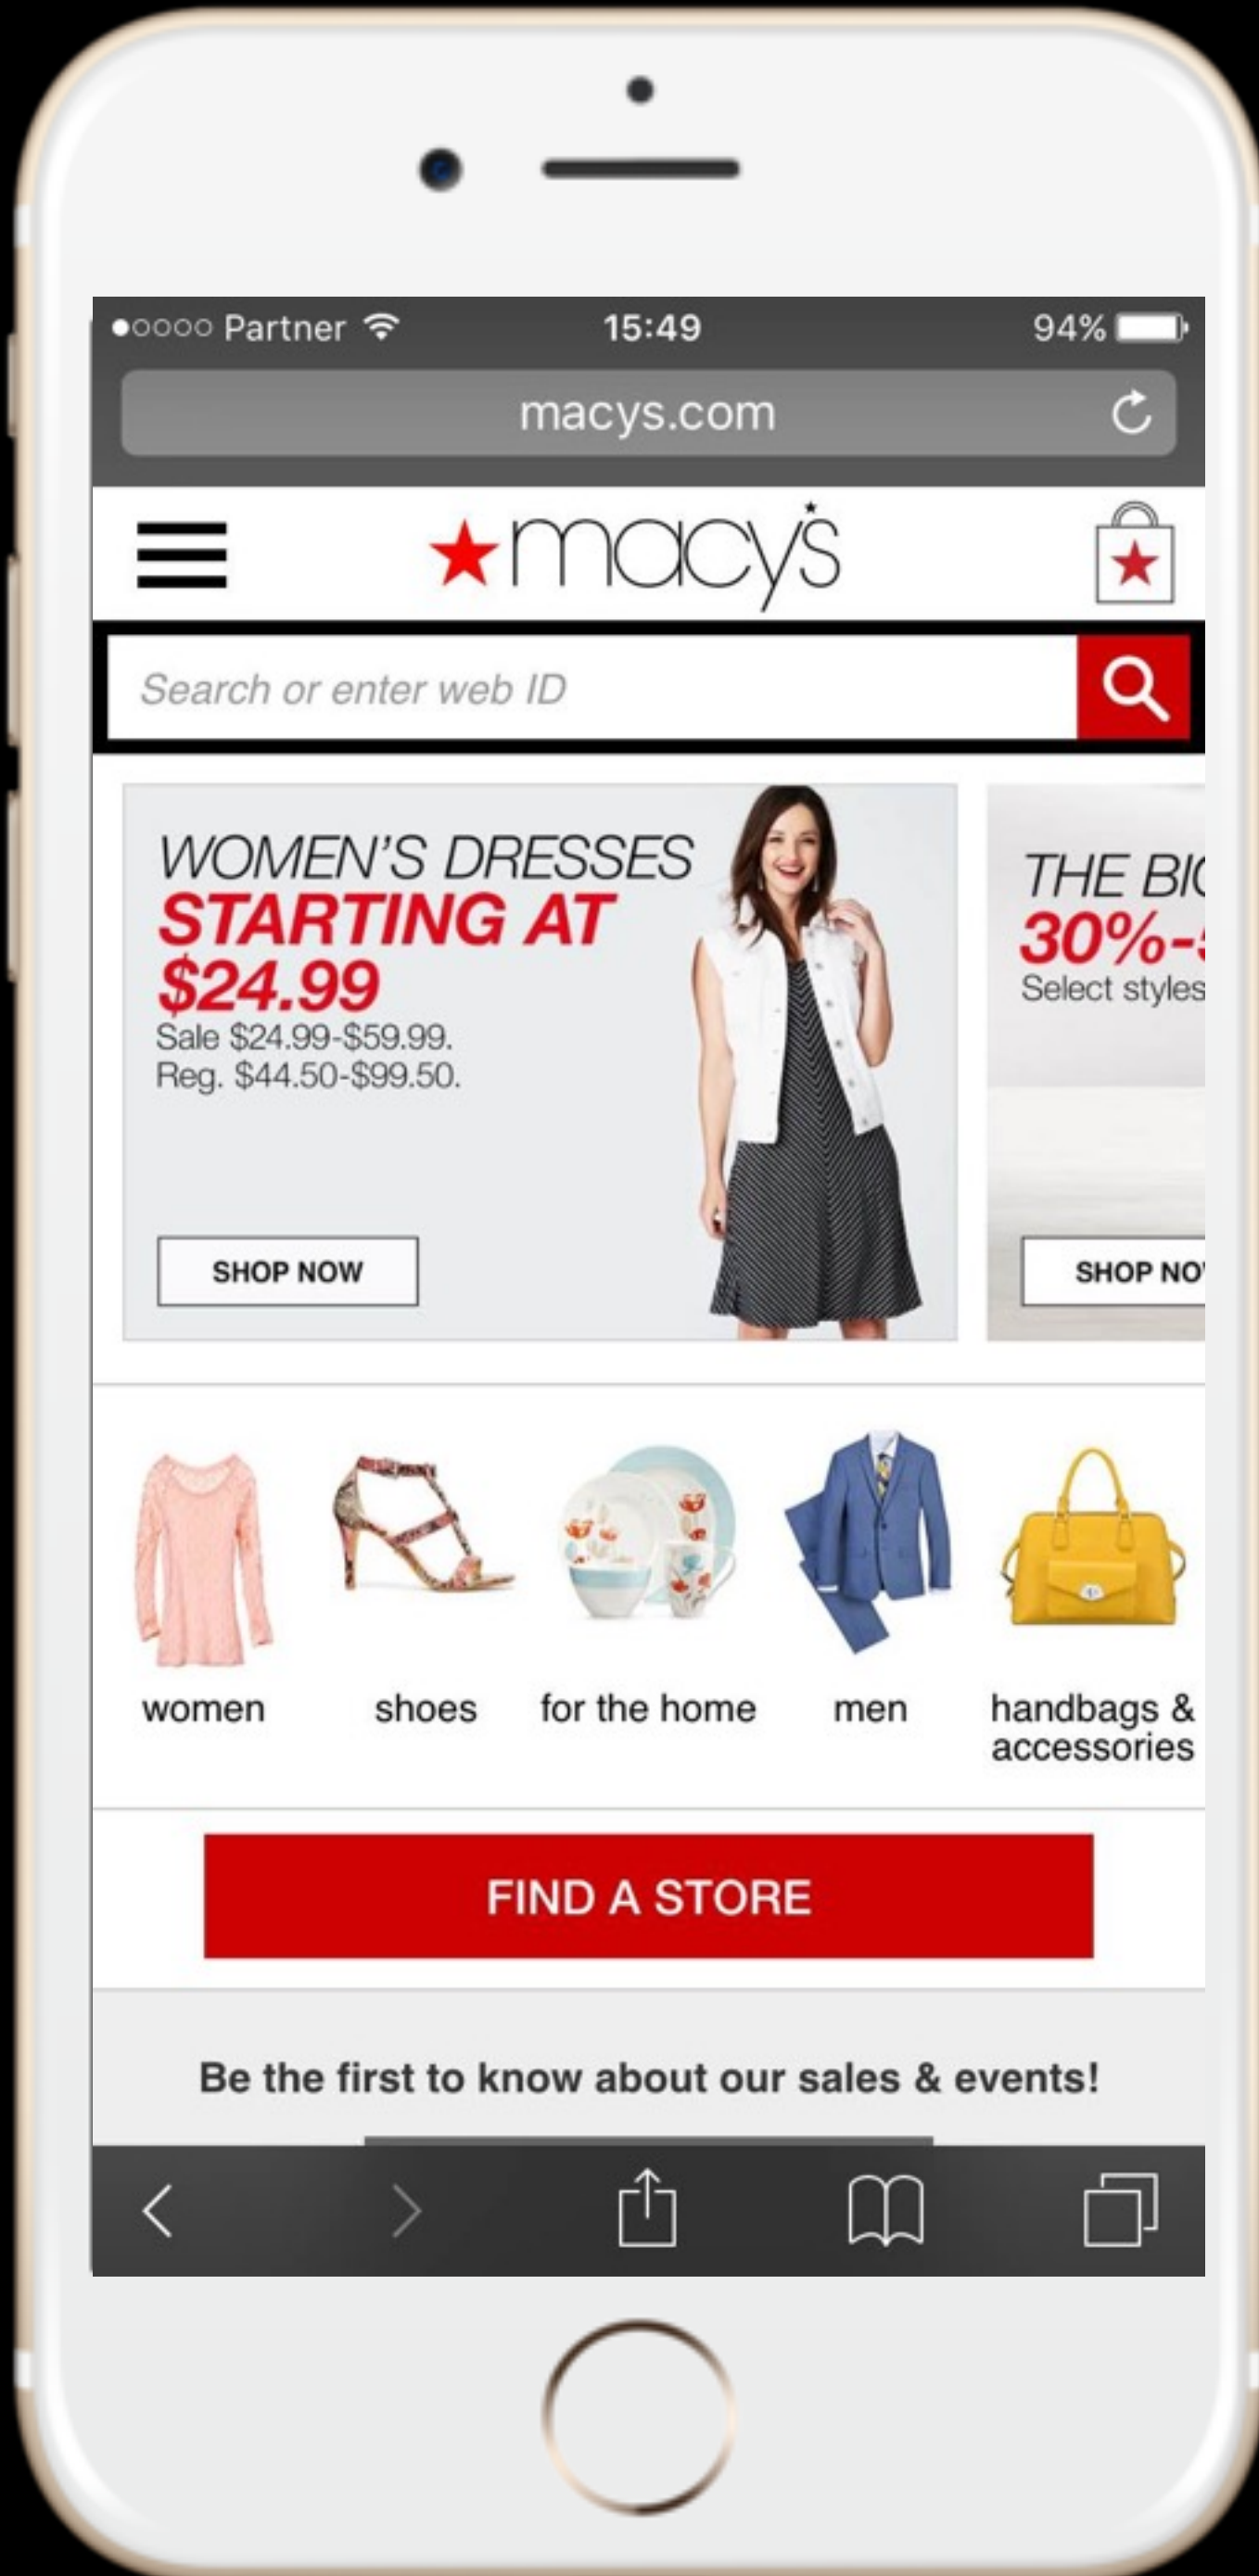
●○○○○ Partner 15:49 94%

macys.com

★macy's

Search or enter web ID

WOMEN'S DRESSES
STARTING AT
$24.99
Sale $24.99-$59.99.
Reg. $44.50-$99.50.

SHOP NOW

THE BI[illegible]
30%-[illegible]
Select styles

SHOP NO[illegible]

women

shoes

for the home

men

handbags & accessories

FIND A STORE

Be the first to know about our sales & events!